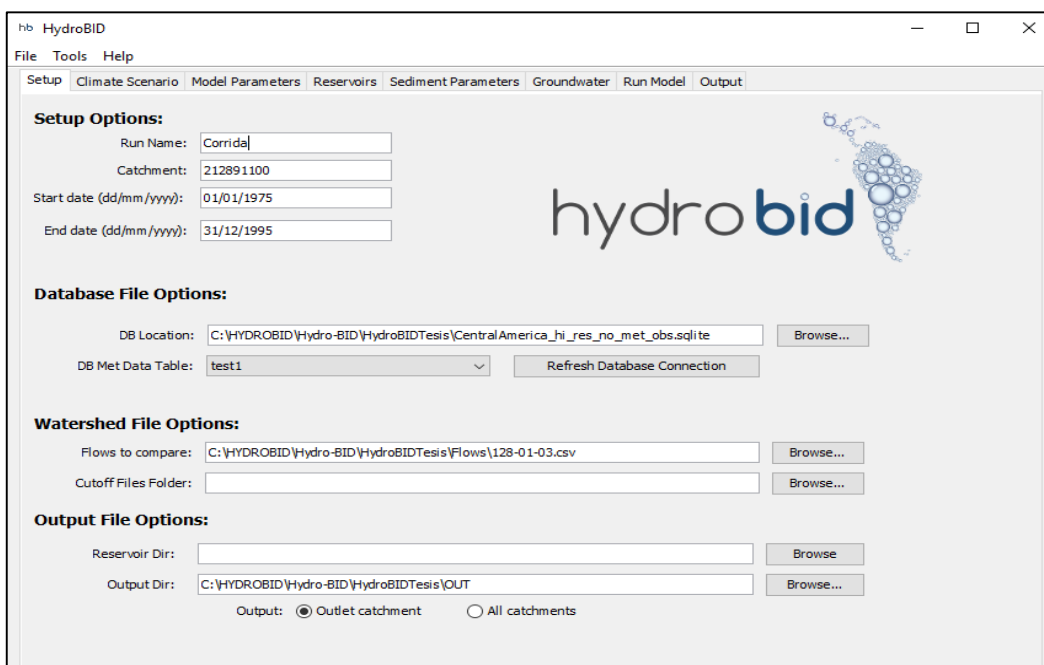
hb HydroBID

File Tools Help

Setup | Climate Scenario | Model Parameters | Reservoirs | Sediment Parameters | Groundwater | Run Model | Output

Setup Options:

Run Name: Corrida

Catchment: 212891100

Start date (dd/mm/yyyy): 01/01/1975

End date (dd/mm/yyyy): 31/12/1995

hydro bid

Database File Options:

DB Location: C:\HYDROBID\Hydro-BID\HydroBIDTesis\CentralAmerica_hi_res_no_met_obs.sqlite Browse...

DB Met Data Table: test1 Refresh Database Connection

Watershed File Options:

Flows to compare: C:\HYDROBID\Hydro-BID\HydroBIDTesis\Flows\128-01-03.csv Browse...

Cutoff Files Folder: Browse...

Output File Options:

Reservoir Dir: Browse

Output Dir: C:\HYDROBID\Hydro-BID\HydroBIDTesis\OUT Browse...

Output: Outlet catchment All catchments